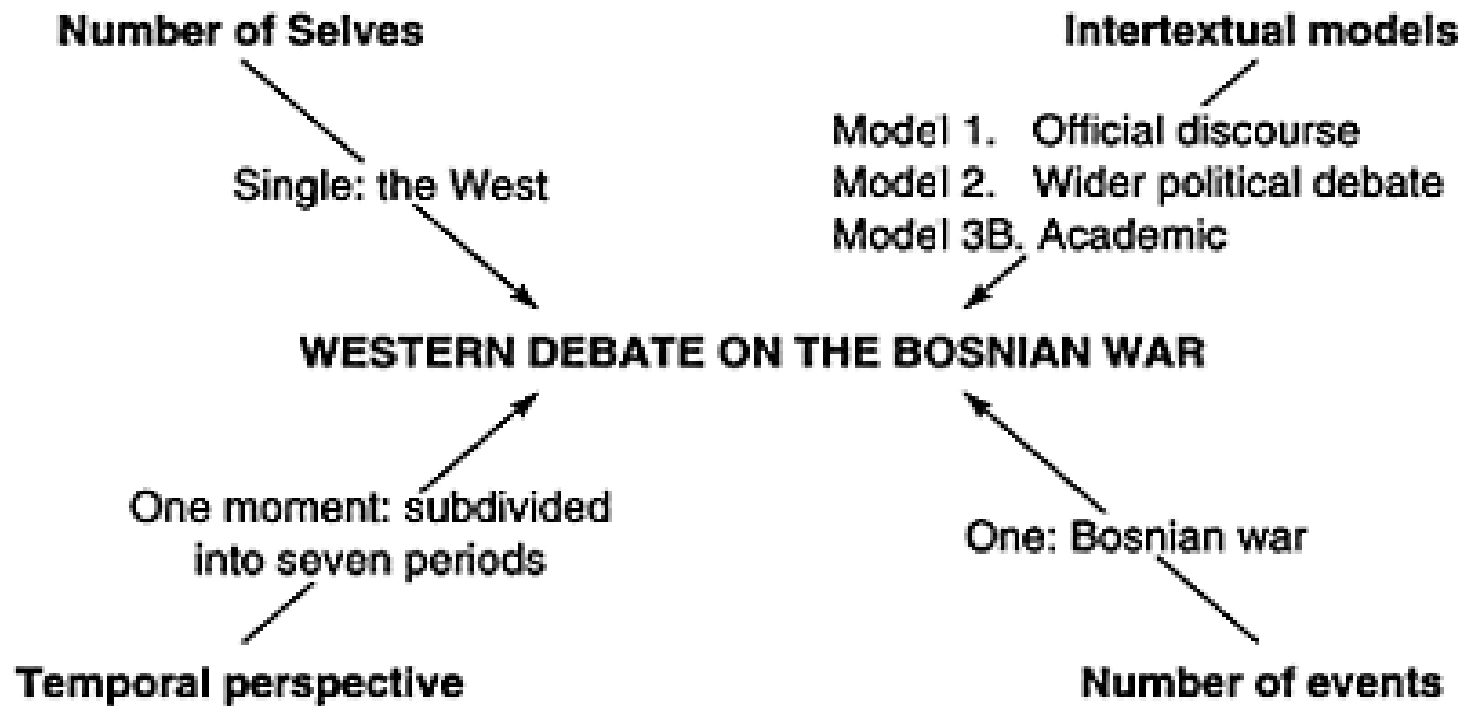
Number of Selves

Intertextual models

Single: the West

Model 1. Official discourse
Model 2. Wider political debate
Model 3B. Academic

WESTERN DEBATE ON THE BOSNIAN WAR

One moment: subdivided into seven periods

One: Bosnian war

Temporal perspective

Number of events